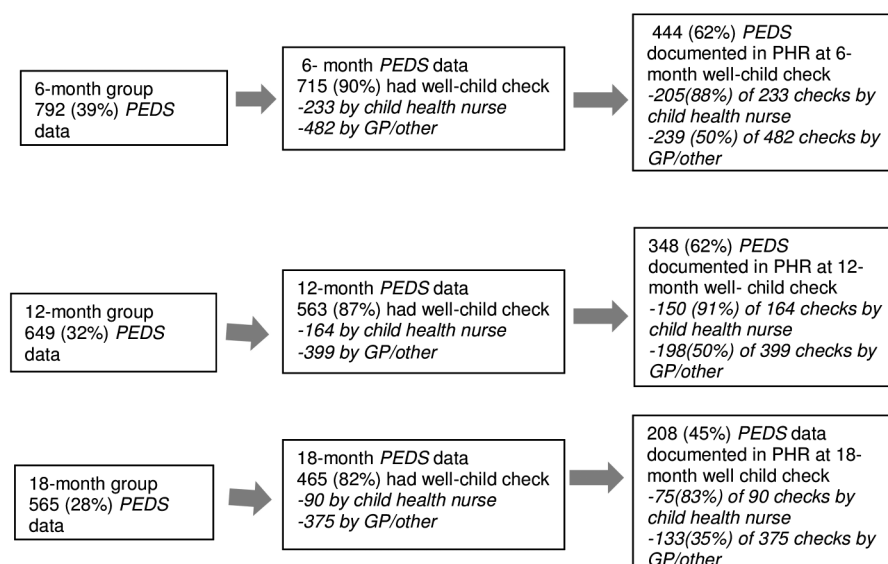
6-month group 792 (39%) *PEDS* data

6- month *PEDS* data 715 (90%) had well-child check *-233 by child health nurse* *-482 by GP/other*

444 (62%) *PEDS* documented in PHR at 6-month well-child check *-205(88%) of 233 checks by child health nurse* *-239 (50%) of 482 checks by GP/other*

12-month group 649 (32%) *PEDS* data

12-month *PEDS* data 563 (87%) had well-child check *-164 by child health nurse* *-399 by GP/other*

348 (62%) *PEDS* documented in PHR at 12-month well- child check *-150 (91%) of 164 checks by child health nurse* *-198(50%) of 399 checks by GP/other*

18-month group 565 (28%) *PEDS* data

18-month *PEDS* data 465 (82%) had well-child check *-90 by child health nurse* *-375 by GP/other*

208 (45%) *PEDS* data documented in PHR at 18-month well child check *-75(83%) of 90 checks by child health nurse* *-133(35%) of 375 checks by GP/other*